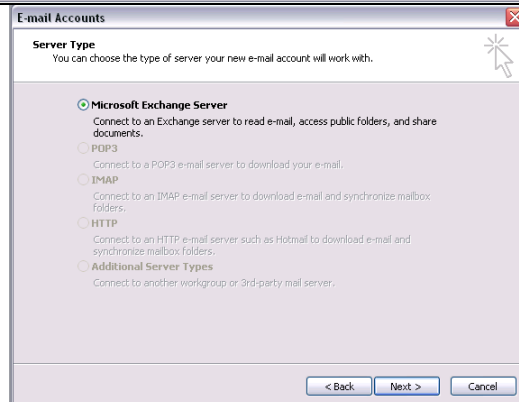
E-mail Accounts

Server Type
You can choose the type of server your new e-mail account will work with.

Microsoft Exchange Server
Connect to an Exchange server to read e-mail, access public folders, and share documents.

POP3
Connect to a POP3 e-mail server to download your e-mail.

IMAP
Connect to an IMAP e-mail server to download e-mail and synchronize mailbox folders.

HTTP
Connect to an HTTP e-mail server such as Hotmail to download e-mail and synchronize mailbox folders.

Additional Server Types
Connect to another workgroup or 3rd-party mail server.

< Back Next > Cancel